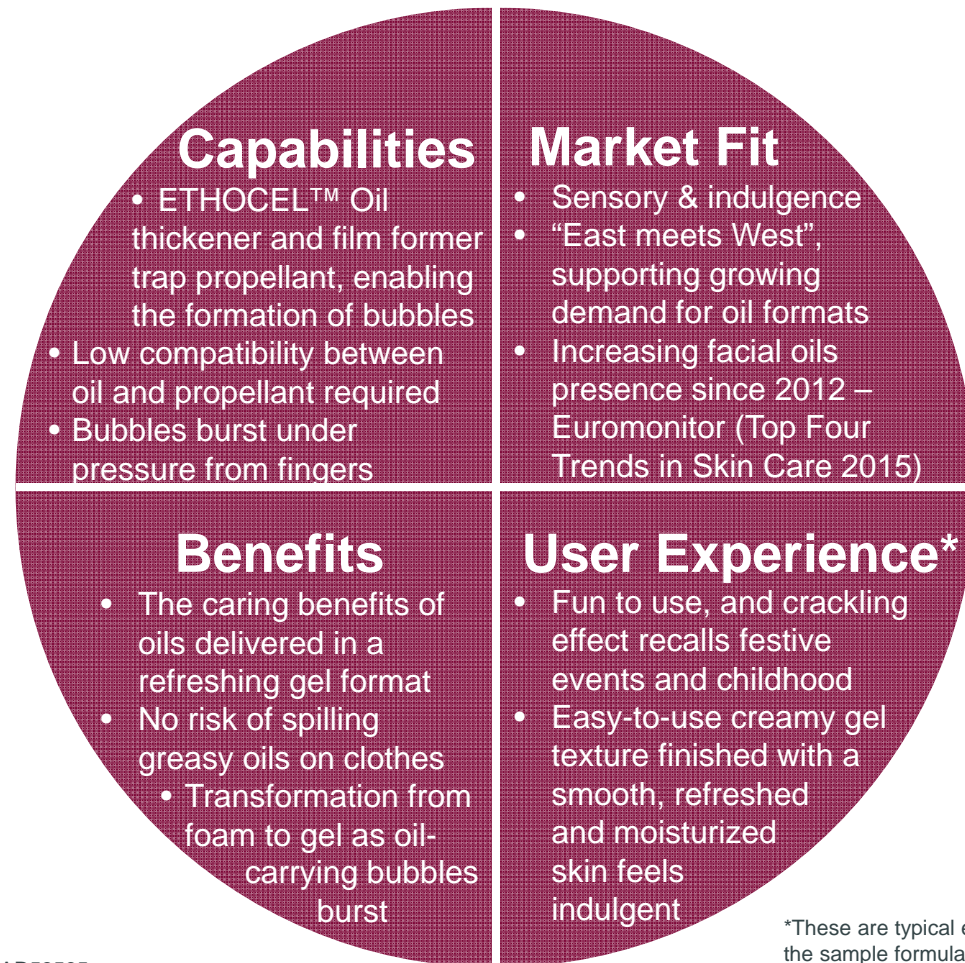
Capabilities

• ETHOCEL™ Oil thickener and film former trap propellant, enabling the formation of bubbles
• Low compatibility between oil and propellant required
• Bubbles burst under pressure from fingers

Market Fit

• Sensory & indulgence
• "East meets West", supporting growing demand for oil formats
• Increasing facial oils presence since 2012 – Euromonitor (Top Four Trends in Skin Care 2015)

Benefits

• The caring benefits of oils delivered in a refreshing gel format
• No risk of spilling greasy oils on clothes
• Transformation from foam to gel as oil-carrying bubbles burst

User Experience*

• Fun to use, and crackling effect recalls festive events and childhood
• Easy-to-use creamy gel texture finished with a smooth, refreshed and moisturized skin feels indulgent

*These are typical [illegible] the sample formula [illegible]

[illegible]